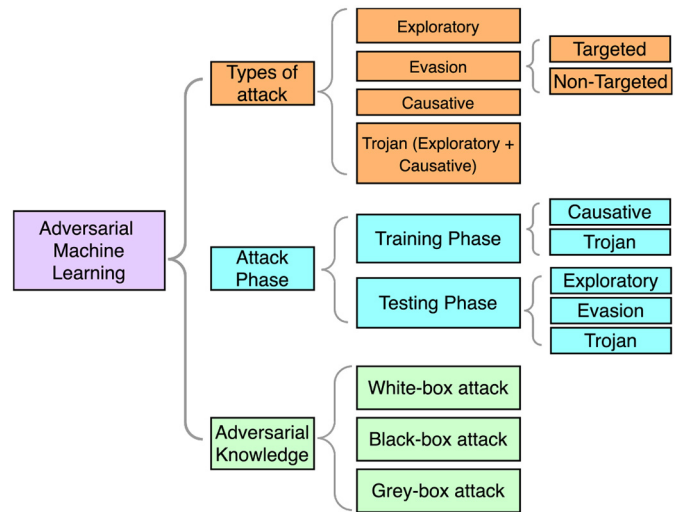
Adversarial Machine Learning

Types of attack

Exploratory

Evasion

Targeted

Non-Targeted

Causative

Trojan (Exploratory + Causative)

Attack Phase

Training Phase

Causative

Trojan

Testing Phase

Exploratory

Evasion

Trojan

Adversarial Knowledge

White-box attack

Black-box attack

Grey-box attack